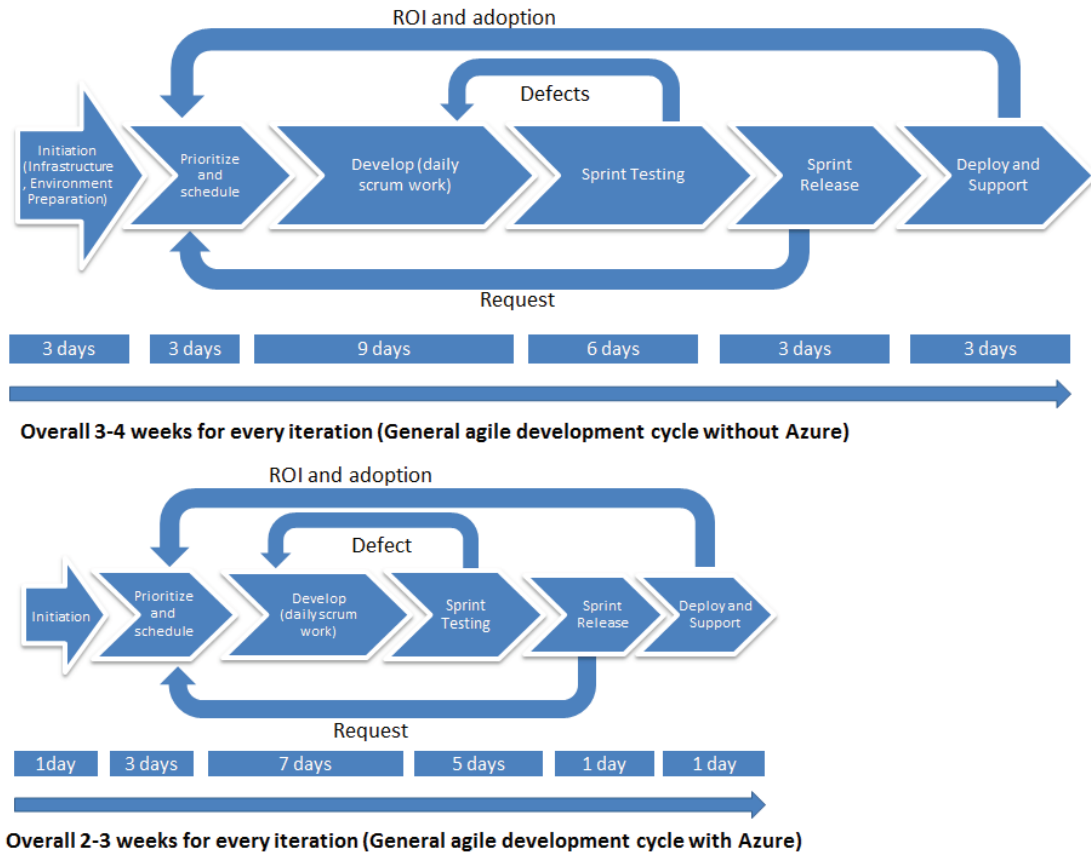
ROI and adoption

Defects

Initiation (Infrastructure , Environment Preparation)

Prioritize and schedule

Develop (daily scrum work)

Sprint Testing

Sprint Release

Deploy and Support

Request

3 days | 3 days | 9 days | 6 days | 3 days | 3 days

Overall 3-4 weeks for every iteration (General agile development cycle without Azure)

ROI and adoption

Defect

Initiation

Prioritize and schedule

Develop (daily scrum work)

Sprint Testing

Sprint Release

Deploy and Support

Request

1day | 3 days | 7 days | 5 days | 1 day | 1 day

Overall 2-3 weeks for every iteration (General agile development cycle with Azure)